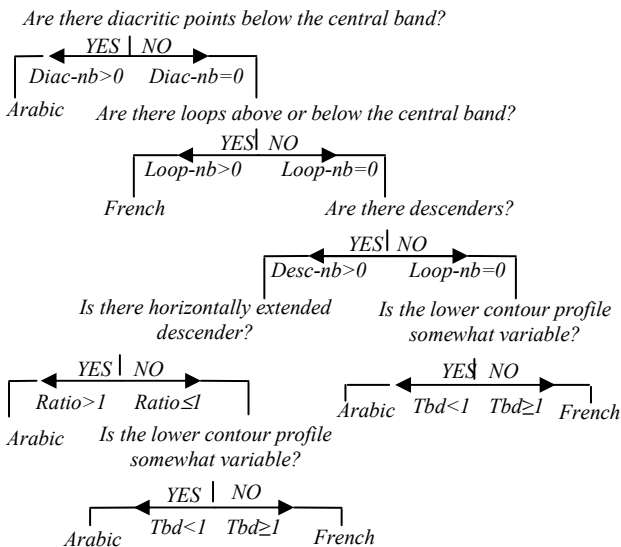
Are there diacritic points below the central band?

YES | NO

Diac-nb>0 Diac-nb=0

Arabic

Are there loops above or below the central band?

YES | NO

Loop-nb>0 Loop-nb=0

French

Are there descenders?

YES | NO

Desc-nb>0 Loop-nb=0

Is there horizontally extended descender?

Is the lower contour profile somewhat variable?

YES | NO

Ratio>1 Ratio≤1

Arabic

YES | NO

Arabic Tbd<1 Tbd≥1 French

Is the lower contour profile somewhat variable?

YES | NO

Arabic Tbd<1 Tbd≥1 French